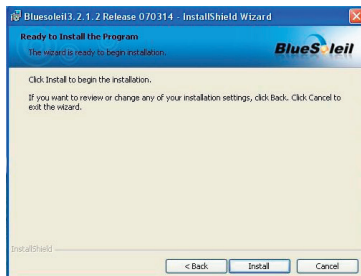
Bluesoleil3.2.1.2 Release 070314 - InstallShield Wizard

Ready to Install the Program

The wizard is ready to begin installation.

BlueSoleil

Click Install to begin the installation.

If you want to review or change any of your installation settings, click Back. Click Cancel to exit the wizard.

InstallShield

< Back

Install

Cancel